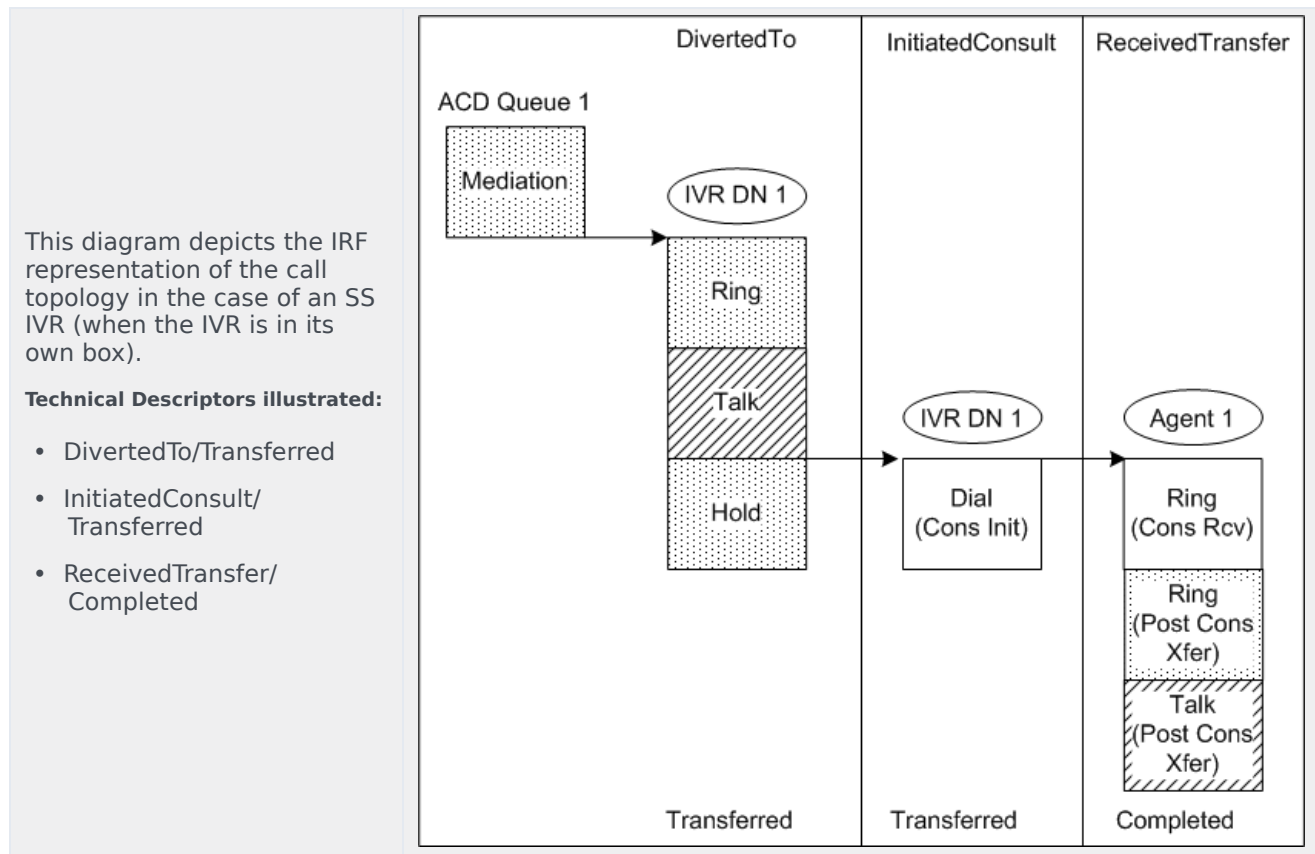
This diagram depicts the IRF representation of the call topology in the case of an SS IVR (when the IVR is in its own box).

**Technical Descriptors illustrated:**

- DivertedTo/Transferred
- InitiatedConsult/ Transferred
- ReceivedTransfer/ Completed

DivertedTo

InitiatedConsult

ReceivedTransfer

ACD Queue 1

Mediation

IVR DN 1

Ring

Talk

Hold

IVR DN 1

Dial (Cons Init)

Agent 1

Ring (Cons Rcv)

Ring (Post Cons Xfer)

Talk (Post Cons Xfer)

Transferred

Transferred

Completed